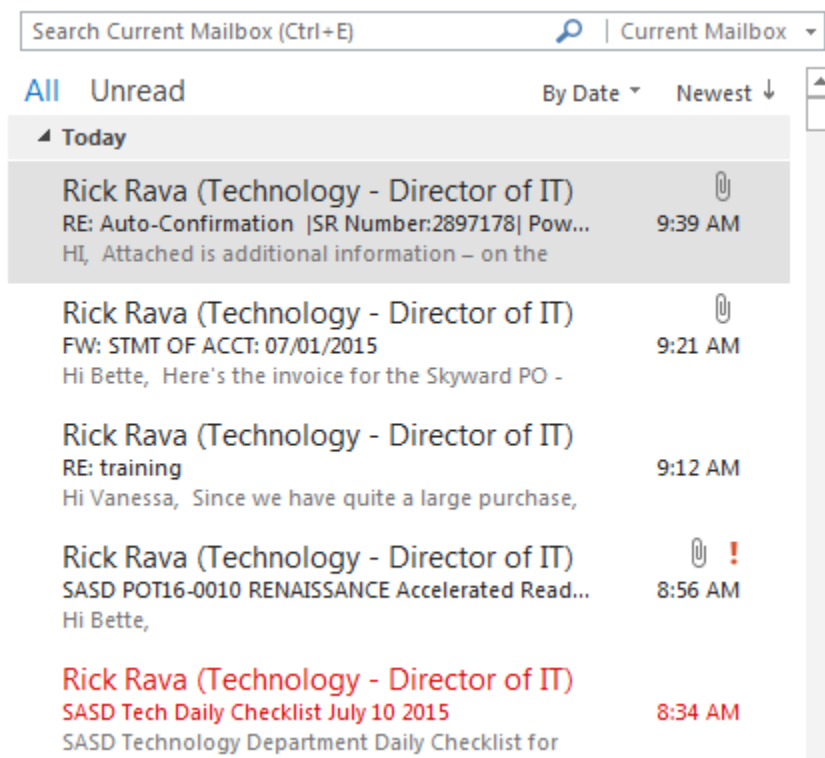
Search Current Mailbox (Ctrl+E)

Current Mailbox

All Unread

By Date

Newest ↓

Today

Rick Rava (Technology - Director of IT)
RE: Auto-Confirmation |SR Number:2897178| Pow...
9:39 AM
HI, Attached is additional information – on the

Rick Rava (Technology - Director of IT)
FW: STMT OF ACCT: 07/01/2015
9:21 AM
Hi Bette, Here's the invoice for the Skyward PO -

Rick Rava (Technology - Director of IT)
RE: training
9:12 AM
Hi Vanessa, Since we have quite a large purchase,

Rick Rava (Technology - Director of IT)
!
SASD POT16-0010 RENAISSANCE Accelerated Read...
8:56 AM
Hi Bette,

Rick Rava (Technology - Director of IT)
SASD Tech Daily Checklist July 10 2015
8:34 AM
SASD Technology Department Daily Checklist for